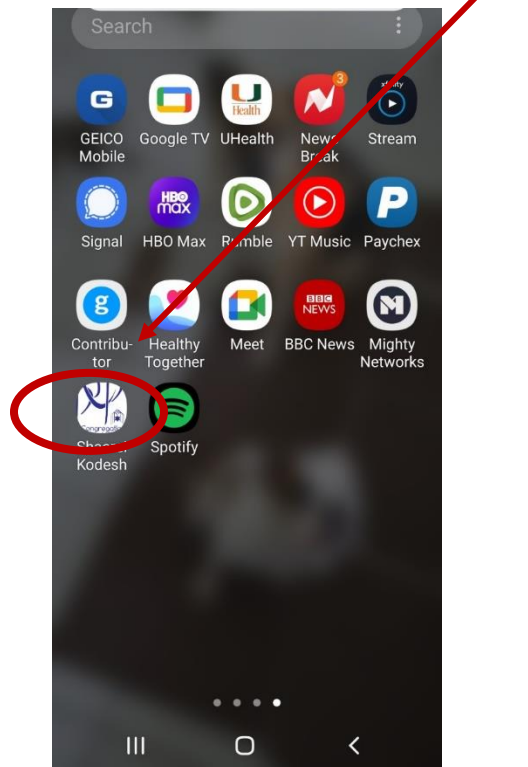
Search

G
GEICO Mobile

Google TV

U Health
UHealth

3
News Break

xfinity
Stream

Signal

HBO max
HBO Max

Rumble

YT Music

P
Paychex

g
Contributor

Healthy Together

Meet

BBC NEWS
BBC News

M
Mighty Networks

Congregation
Shaarei Kodesh

Spotify